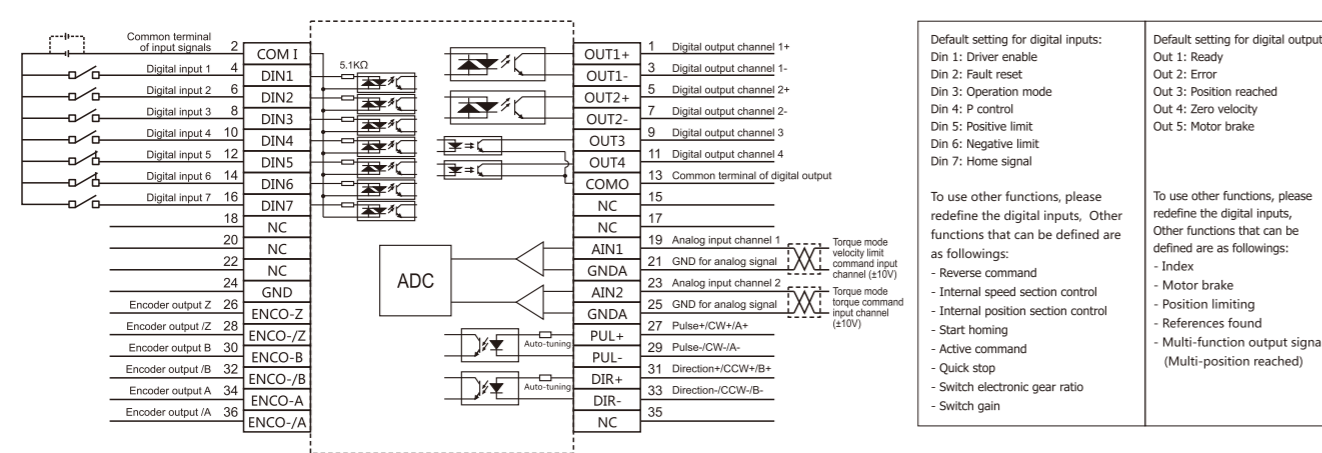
Common terminal of input signals 2 COM I
Digital input 1 4 DIN1
Digital input 2 6 DIN2
Digital input 3 8 DIN3
Digital input 4 10 DIN4
Digital input 5 12 DIN5
Digital input 6 14 DIN6
Digital input 7 16 DIN7
18 NC
20 NC
22 NC
24 GND
Encoder output Z 26 ENCO-Z
Encoder output /Z 28 ENCO-/Z
Encoder output B 30 ENCO-B
Encoder output /B 32 ENCO-/B
Encoder output A 34 ENCO-A
Encoder output /A 36 ENCO-/A

5.1KΩ

ADC

Auto-tuning
Auto-tuning

OUT1+ 1 Digital output channel 1+
OUT1- 3 Digital output channel 1-
OUT2+ 5 Digital output channel 2+
OUT2- 7 Digital output channel 2-
OUT3 9 Digital output channel 3
OUT4 11 Digital output channel 4
COMO 13 Common terminal of digital output
NC 15
NC 17
AIN1 19 Analog input channel 1
GNDA 21 GND for analog signal
Torque mode velocity limit command input channel (±10V)
AIN2 23 Analog input channel 2
GNDA 25 GND for analog signal
Torque mode torque command input channel (±10V)
PUL+ 27 Pulse+/CW+/A+
PUL- 29 Pulse-/CW-/A-
DIR+ 31 Direction+/CCW+/B+
DIR- 33 Direction-/CCW-/B-
NC 35

| Default setting for digital inputs: Din 1: Driver enable Din 2: Fault reset Din 3: Operation mode Din 4: P control Din 5: Positive limit Din 6: Negative limit Din 7: Home signal | Default setting for digital output Out 1: Ready Out 2: Error Out 3: Position reached Out 4: Zero velocity Out 5: Motor brake |
|---|---|
| To use other functions, please redefine the digital inputs, Other functions that can be defined are as followings: - Reverse command - Internal speed section control - Internal position section control - Start homing - Active command - Quick stop - Switch electronic gear ratio - Switch gain | To use other functions, please redefine the digital inputs, Other functions that can be defined are as followings: - Index - Motor brake - Position limiting - References found - Multi-function output signa (Multi-position reached) |